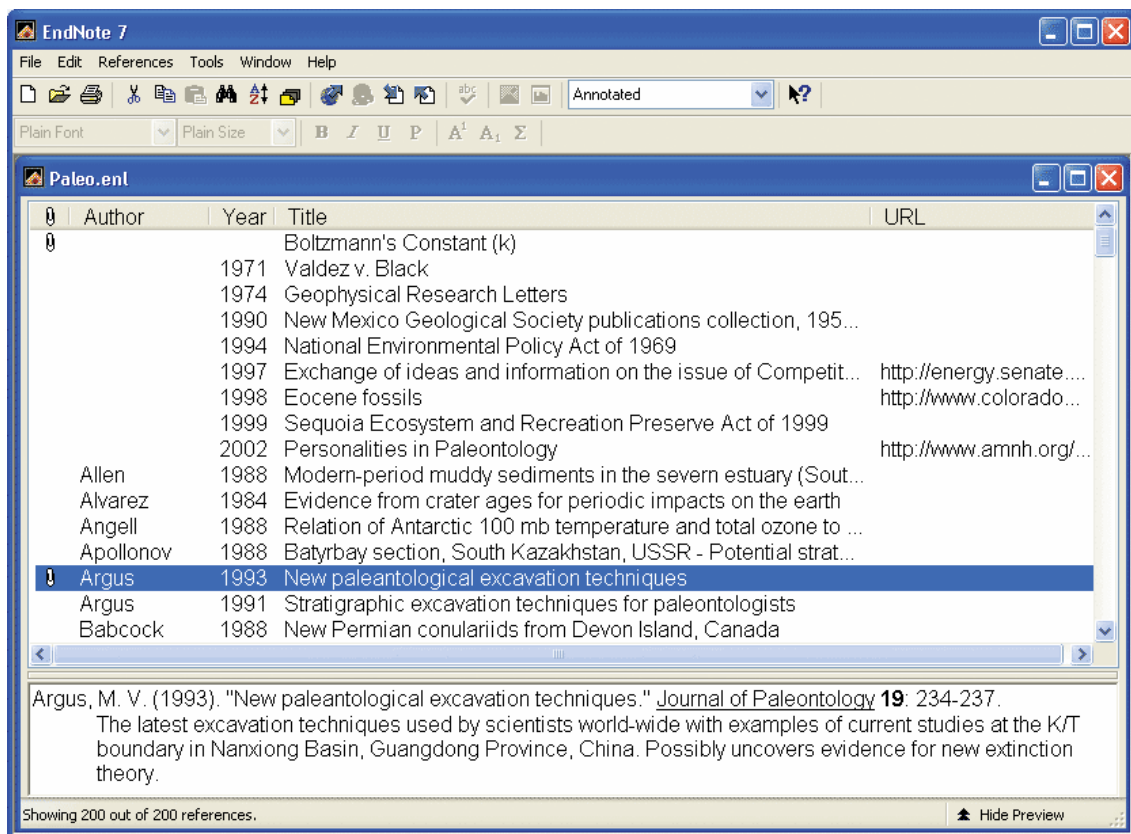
EndNote 7

File Edit References Tools Window Help

Annotated

Plain Font Plain Size B I U P $A^1$ $A_1$ Σ

Paleo.enl

| | Author | Year | Title | URL |
|---|---|---|---|---|
| | | | Boltzmann's Constant (k) | |
| | | 1971 | Valdez v. Black | |
| | | 1974 | Geophysical Research Letters | |
| | | 1990 | New Mexico Geological Society publications collection, 195... | |
| | | 1994 | National Environmental Policy Act of 1969 | |
| | | 1997 | Exchange of ideas and information on the issue of Competit... | http://energy.senate.... |
| | | 1998 | Eocene fossils | http://www.colorado... |
| | | 1999 | Sequoia Ecosystem and Recreation Preserve Act of 1999 | |
| | | 2002 | Personalities in Paleontology | http://www.amnh.org/... |
| | Allen | 1988 | Modern-period muddy sediments in the severn estuary (Sout... | |
| | Alvarez | 1984 | Evidence from crater ages for periodic impacts on the earth | |
| | Angell | 1988 | Relation of Antarctic 100 mb temperature and total ozone to ... | |
| | Apollonov | 1988 | Batyrbay section, South Kazakhstan, USSR - Potential strat... | |
| | Argus | 1993 | New paleantological excavation techniques | |
| | Argus | 1991 | Stratigraphic excavation techniques for paleontologists | |
| | Babcock | 1988 | New Permian conulariids from Devon Island, Canada | |

Argus, M. V. (1993). "New paleantological excavation techniques." Journal of Paleontology **19**: 234-237.
The latest excavation techniques used by scientists world-wide with examples of current studies at the K/T boundary in Nanxiong Basin, Guangdong Province, China. Possibly uncovers evidence for new extinction theory.

Showing 200 out of 200 references.
Hide Preview